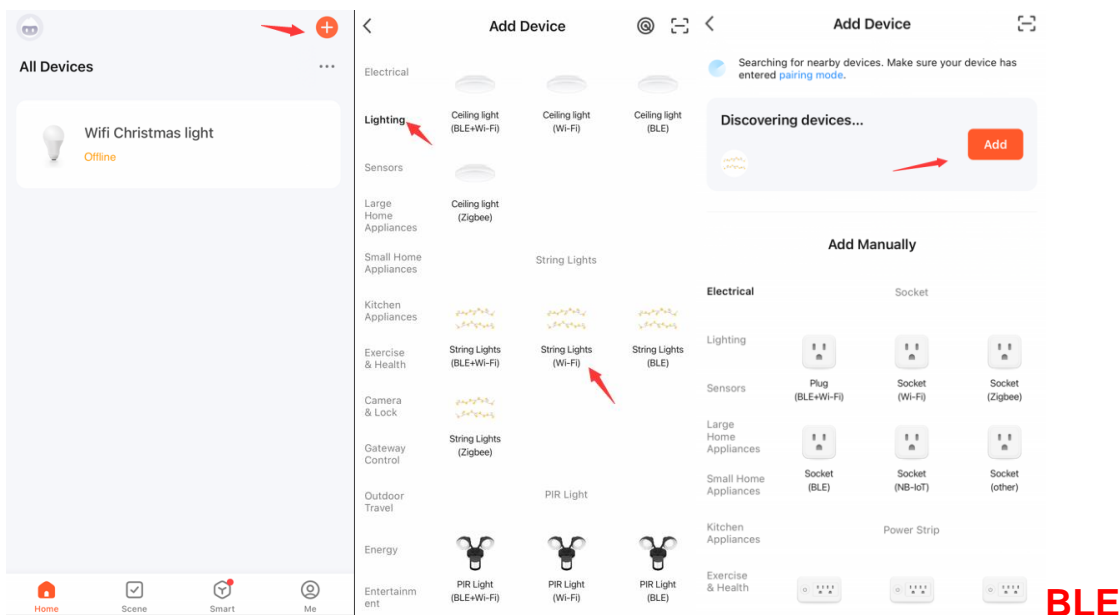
All Devices

Wifi Christmas light
Offline

Home
Scene
Smart
Me

Add Device

Electrical
Lighting
Sensors
Large Home Appliances
Small Home Appliances
Kitchen Appliances
Exercise & Health
Camera & Lock
Gateway Control
Outdoor Travel
Energy
Entertainment

Ceiling light (BLE+Wi-Fi)
Ceiling light (Wi-Fi)
Ceiling light (BLE)
Ceiling light (Zigbee)

String Lights
String Lights (BLE+Wi-Fi)
String Lights (Wi-Fi)
String Lights (BLE)
String Lights (Zigbee)

PIR Light
PIR Light (BLE+Wi-Fi)
PIR Light (Wi-Fi)
PIR Light (BLE)

Add Device

Searching for nearby devices. Make sure your device has entered pairing mode.

Discovering devices...
Add

Add Manually

Electrical
Lighting
Sensors
Large Home Appliances
Small Home Appliances
Kitchen Appliances
Exercise & Health

Socket
Plug (BLE+Wi-Fi)
Socket (Wi-Fi)
Socket (Zigbee)
Socket (BLE)
Socket (NB-IoT)
Socket (other)

Power Strip

BLE